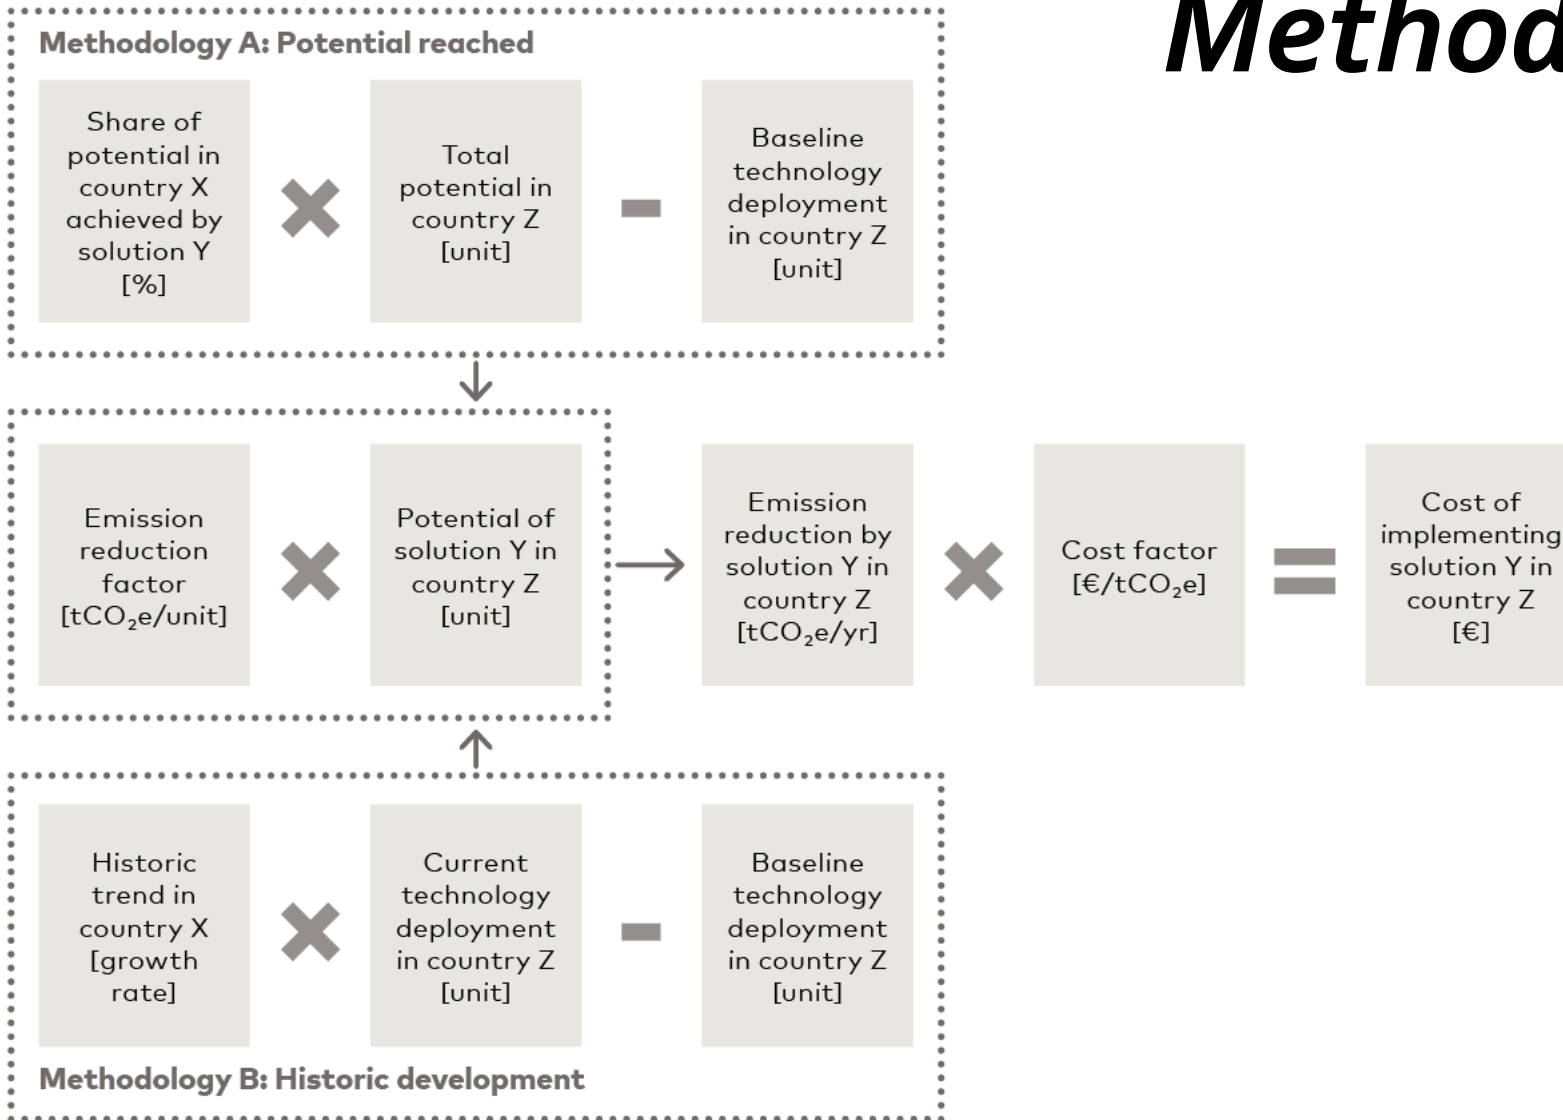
Method

Methodology A: Potential reached

Share of potential in country X achieved by solution Y [%]

Total potential in country Z [unit]

Baseline technology deployment in country Z [unit]

Emission reduction factor [$tCO_2e$/unit]

Potential of solution Y in country Z [unit]

Emission reduction by solution Y in country Z [$tCO_2e$/yr]

Cost factor [€/$tCO_2e$]

Cost of implementing solution Y in country Z [€]

Historic trend in country X [growth rate]

Current technology deployment in country Z [unit]

Baseline technology deployment in country Z [unit]

Methodology B: Historic development